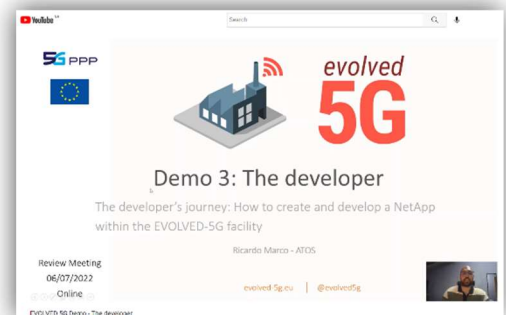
YouTube UK

Search

5G PPP

evolved 5G

Demo 3: The developer

The developer's journey: How to create and develop a NetApp within the EVOLVED-5G facility

Ricardo Marco - ATOS

Review Meeting
06/07/2022
Online

evolved-5g.eu | @evolved5g

EVOLVED-5G Demo - The developer